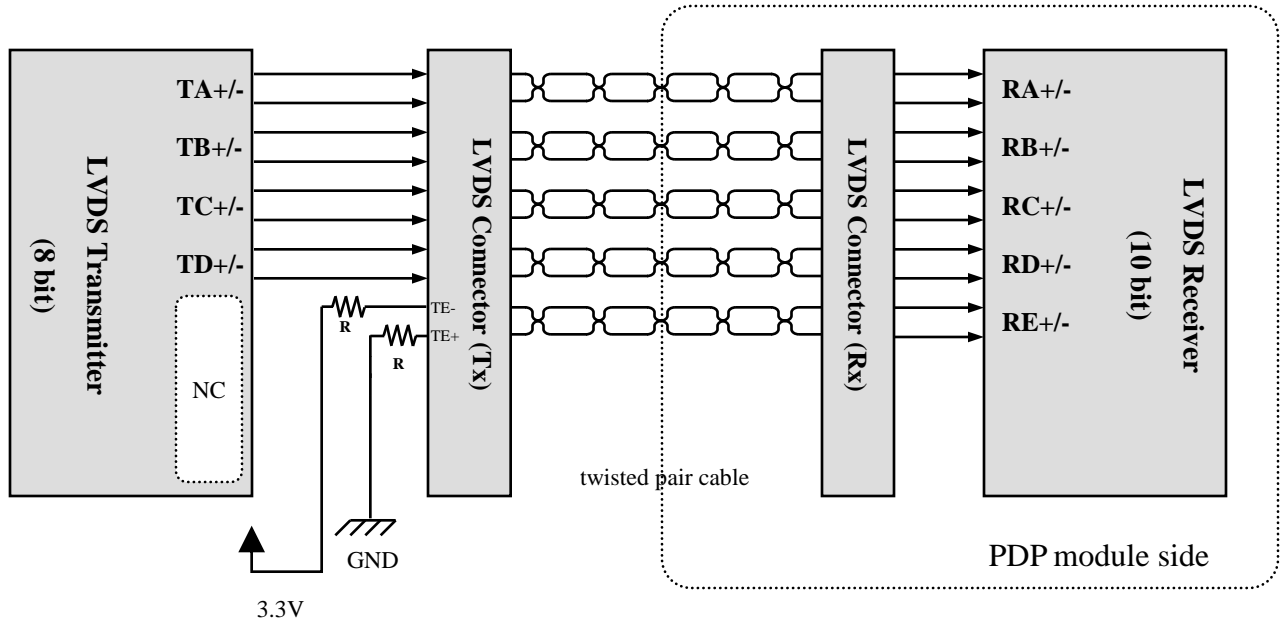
LVDS Transmitter
(8 bit)

TA+/-
TB+/-
TC+/-
TD+/-

NC

R
R

TE-
TE+

LVDS Connector (Tx)

3.3V

GND

twisted pair cable

LVDS Connector (Rx)

RA+/-
RB+/-
RC+/-
RD+/-
RE+/-

LVDS Receiver
(10 bit)

PDP module side